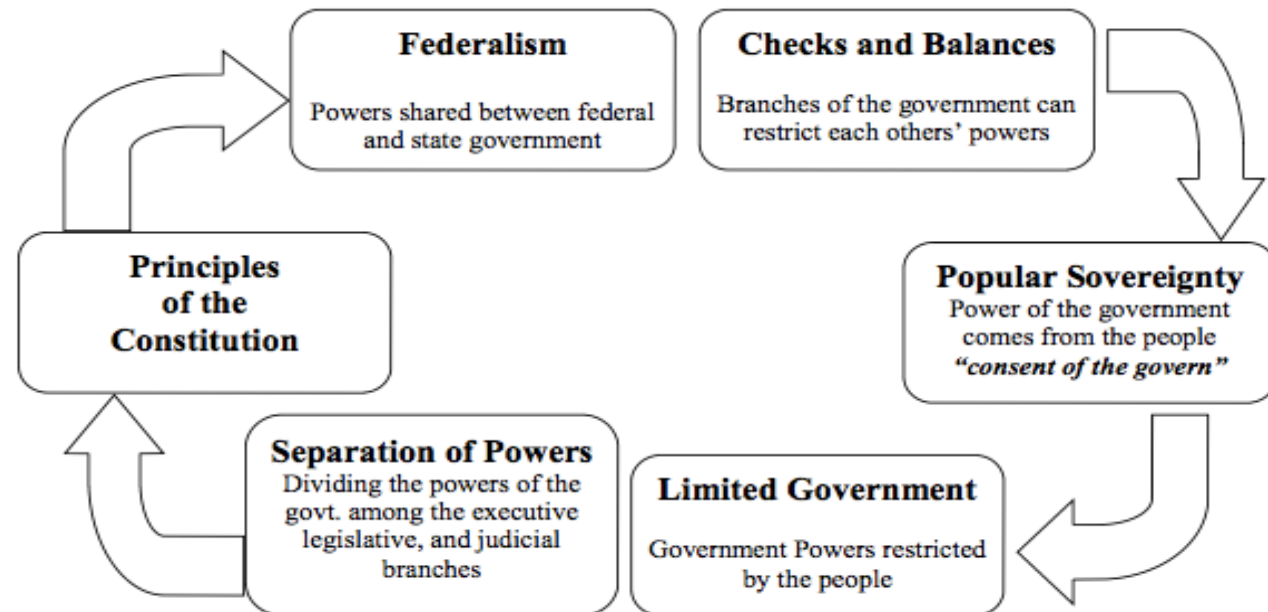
Federalism

Powers shared between federal and state government

Checks and Balances

Branches of the government can restrict each others' powers

Popular Sovereignty

Power of the government comes from the people "consent of the govern"

Limited Government

Government Powers restricted by the people

Separation of Powers

Dividing the powers of the govt. among the executive legislative, and judicial branches

Principles of the Constitution